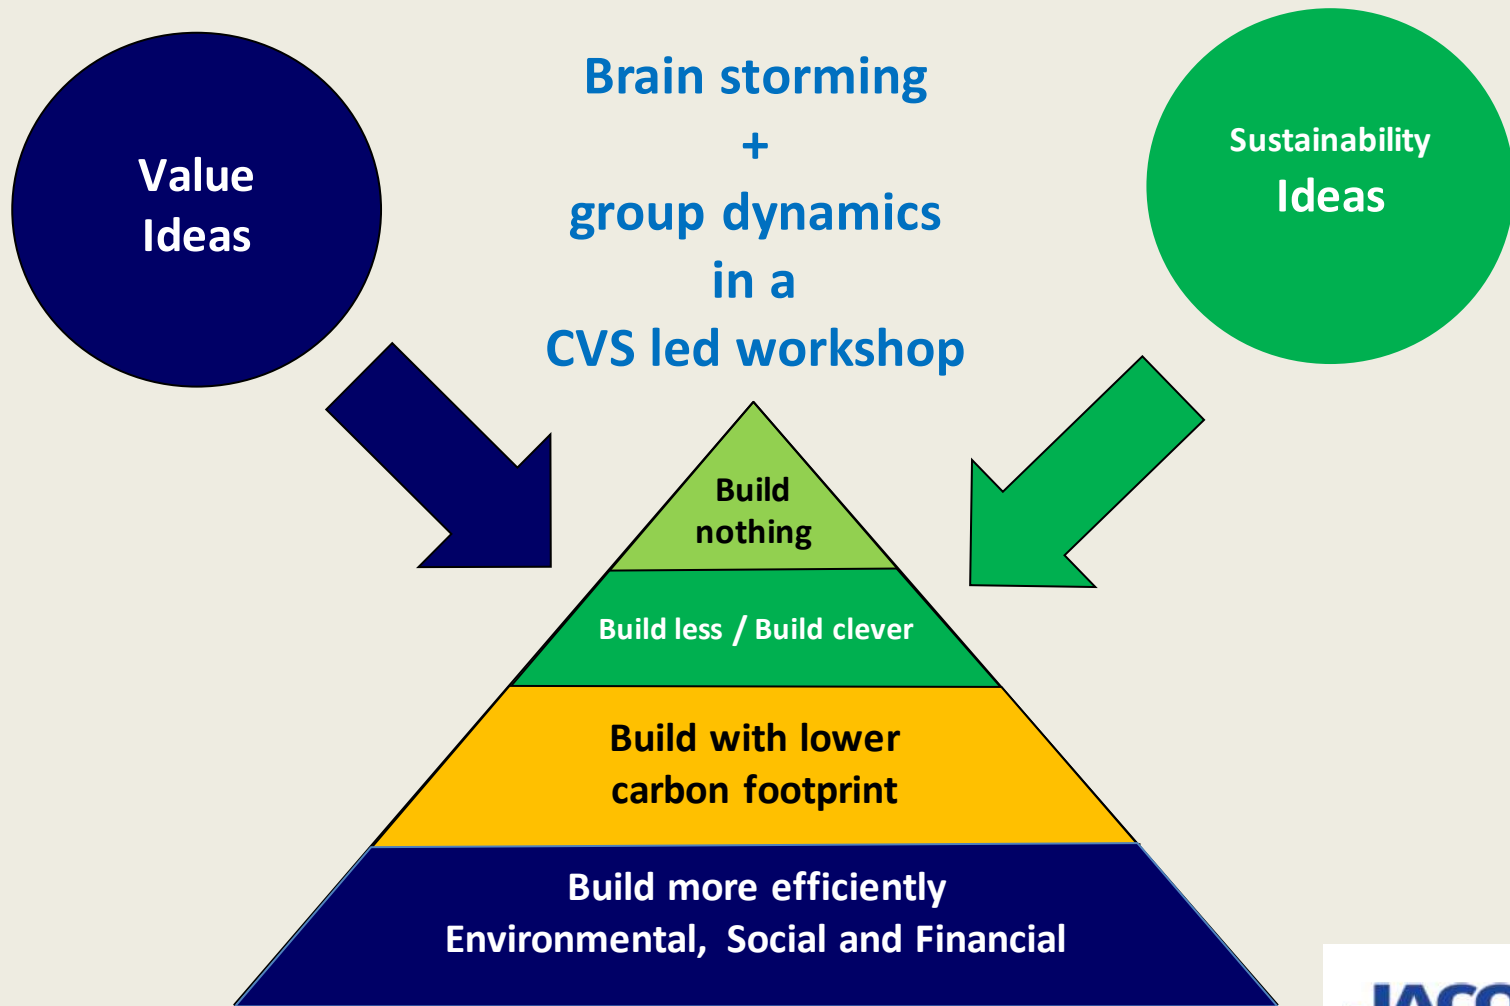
Value Ideas

Brain storming
+
group dynamics
in a
CVS led workshop

Sustainability Ideas

Build nothing

Build less / Build clever

Build with lower carbon footprint

Build more efficiently
Environmental, Social and Financial

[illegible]